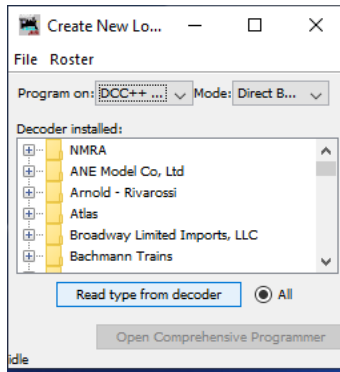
Create New Lo...

File Roster

Program on: DCC++ ... Mode: Direct B...

Decoder installed:

NMRA
ANE Model Co, Ltd
Arnold - Rivarossi
Atlas
Broadway Limited Imports, LLC
Bachmann Trains

Read type from decoder

All

Open Comprehensive Programmer

idle